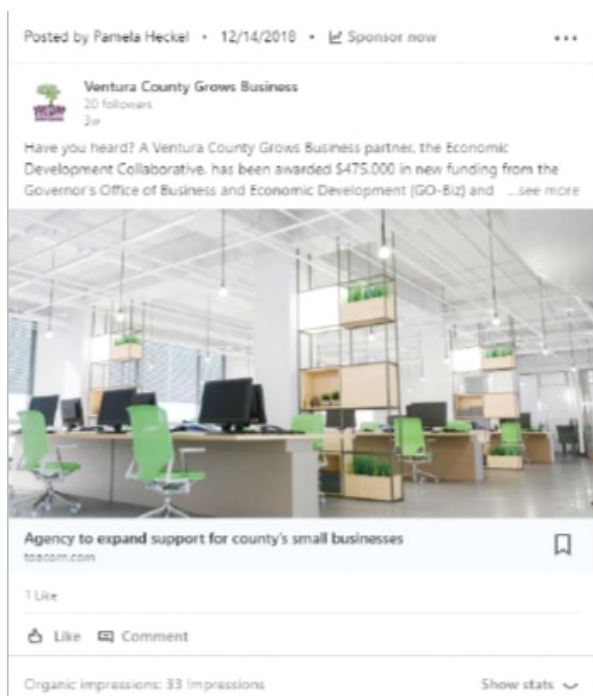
Posted by Pamela Heckel • 12/14/2018 • Sponsor now •••

Ventura County Grows Business
20 followers
3w

Have you heard? A Ventura County Grows Business partner, the Economic Development Collaborative, has been awarded $475,000 in new funding from the Governor's Office of Business and Economic Development (GO-Biz) and ...see more

Agency to expand support for county's small businesses
toacorn.com

1 Like

Like Comment

Organic impressions: 33 Impressions

Show stats